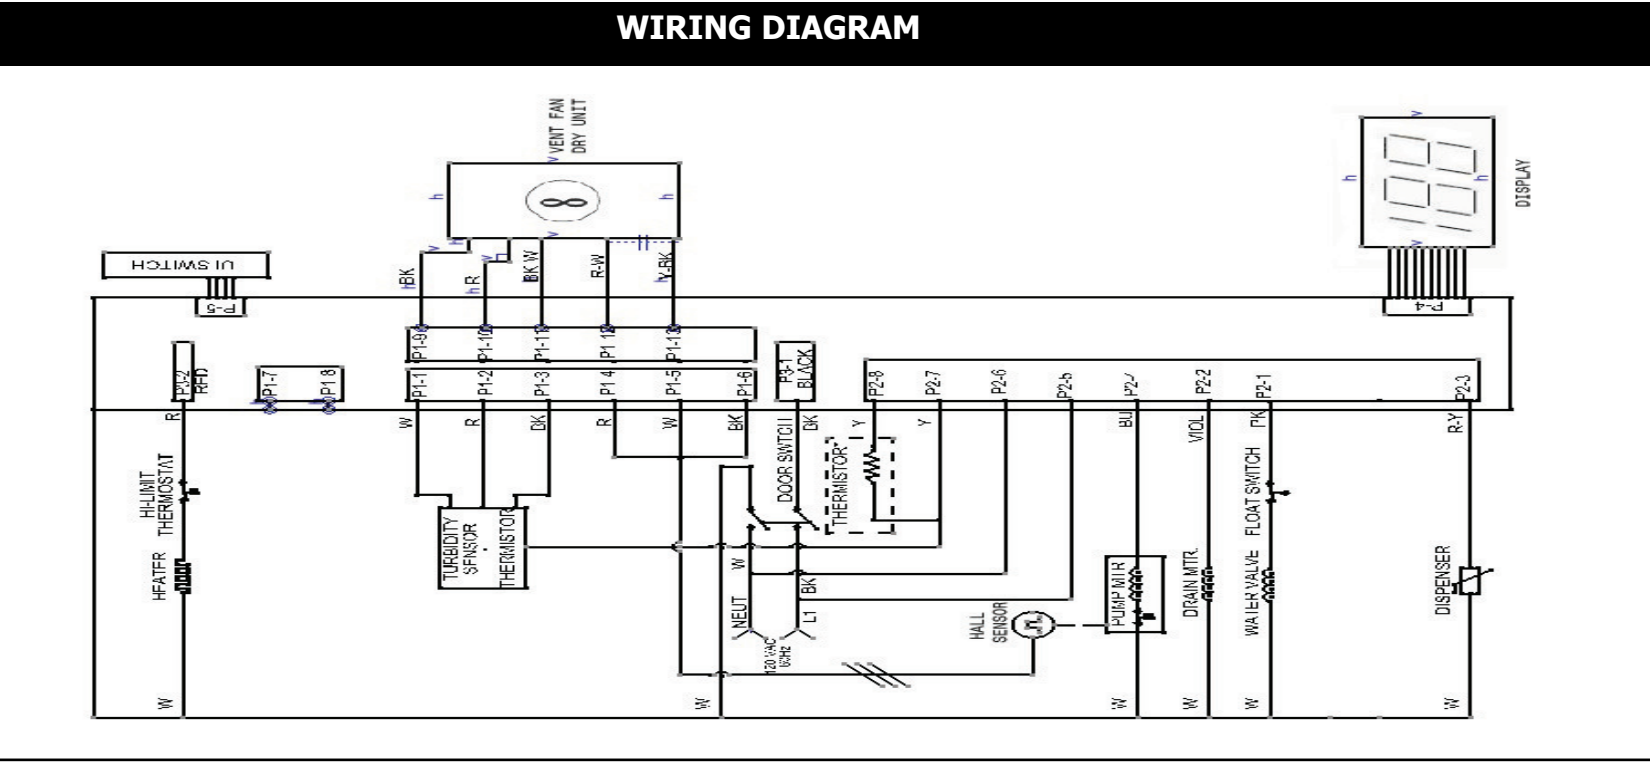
WIRING DIAGRAM

VENT FAN
DRY UNIT

DISPLAY

UI SWITCH

P-5

P-4

BK
R
BK W
R-W
Y-BK

P1-9
P1-10
P1-11
P1-12
P1-13

P3-2
RED

P1-7
P1-8

P1-1
P1-2
P1-3
P1-4
P1-5
P1-6

P3-1
BLACK

P2-8
P2-7
P2-6
P2-5
P2-4
P2-2
P2-1
P2-3

R
W
R
BK
R
W
BK
BK
Y
Y
BU
VIOL
PK
R-Y

HI-LIMIT
THERMOSTAT

HEATER

TURBIDITY
SENSOR
THERMISTOR

DOOR SWITCH

THERMISTOR

W
BK

NEUT
L1
120 VAC
60Hz

HALL
SENSOR

PUMP MTR

DRAIN MTR

FLOAT SWITCH

WATER VALVE

DISPENSER

W
W
W
W
W
W